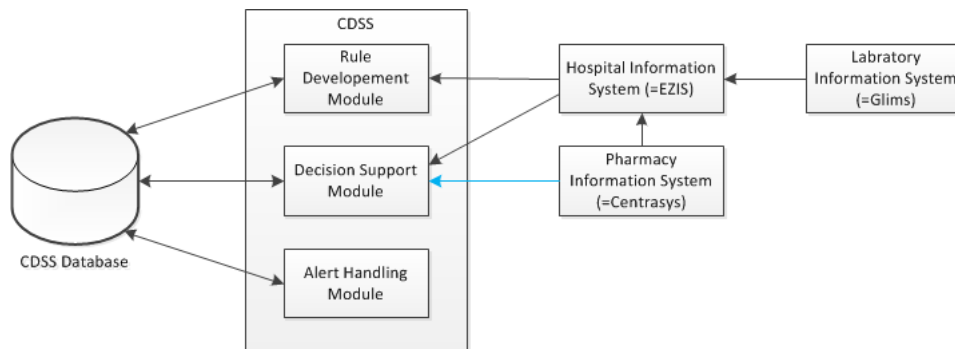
CDSS

Rule Developement Module

Decision Support Module

Alert Handling Module

CDSS Database

Hospital Information System (=EZIS)

Labratory Information System (=Glims)

Pharmacy Information System (=Centrasys)